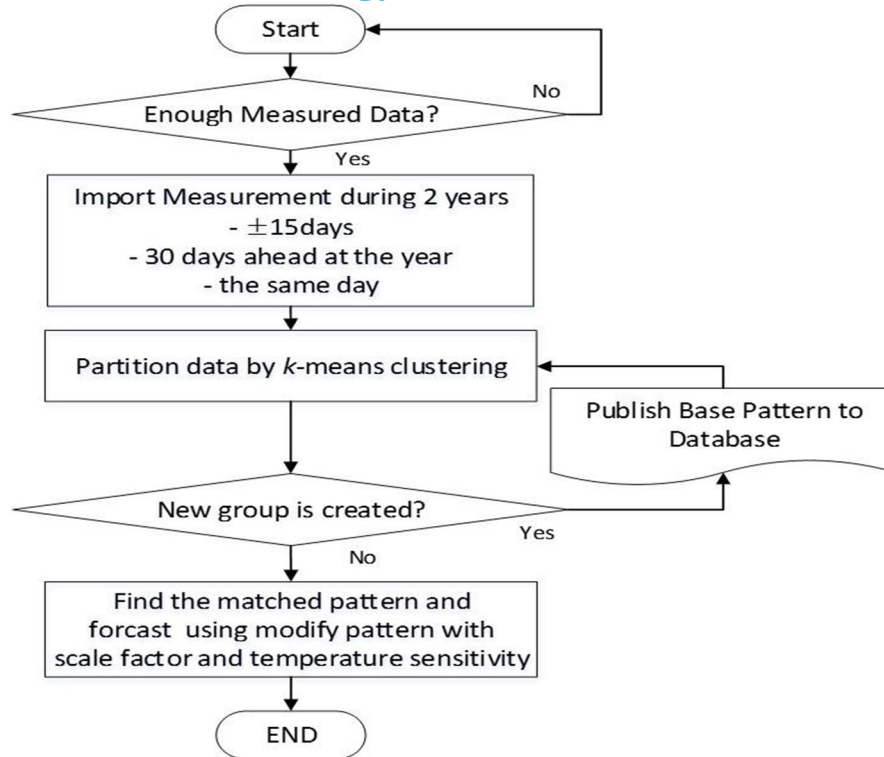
Start

No

Enough Measured Data?

Yes

Import Measurement during 2 years
- $\pm$15days
- 30 days ahead at the year
- the same day

Partition data by *k*-means clustering

Publish Base Pattern to Database

New group is created?

Yes

No

Find the matched pattern and forcast using modify pattern with scale factor and temperature sensitivity

END